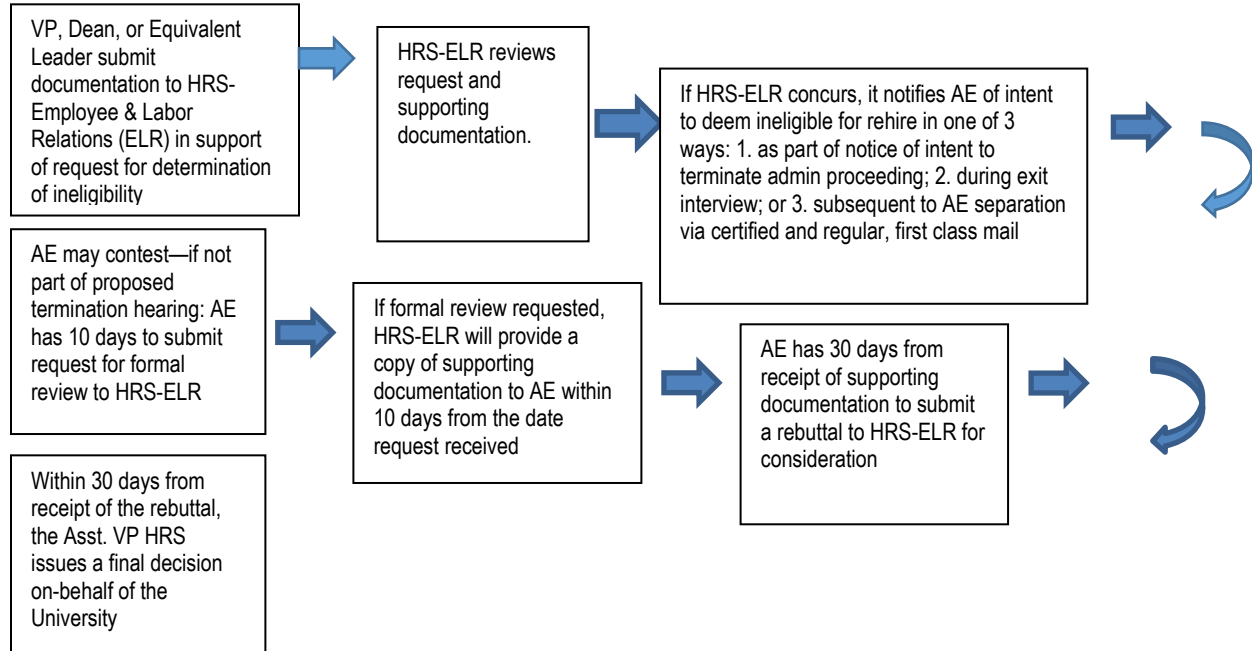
VP, Dean, or Equivalent Leader submit documentation to HRS-Employee & Labor Relations (ELR) in support of request for determination of ineligibility

HRS-ELR reviews request and supporting documentation.

If HRS-ELR concurs, it notifies AE of intent to deem ineligible for rehire in one of 3 ways: 1. as part of notice of intent to terminate admin proceeding; 2. during exit interview; or 3. subsequent to AE separation via certified and regular, first class mail

AE may contest—if not part of proposed termination hearing: AE has 10 days to submit request for formal review to HRS-ELR

If formal review requested, HRS-ELR will provide a copy of supporting documentation to AE within 10 days from the date request received

AE has 30 days from receipt of supporting documentation to submit a rebuttal to HRS-ELR for consideration

Within 30 days from receipt of the rebuttal, the Asst. VP HRS issues a final decision on-behalf of the University